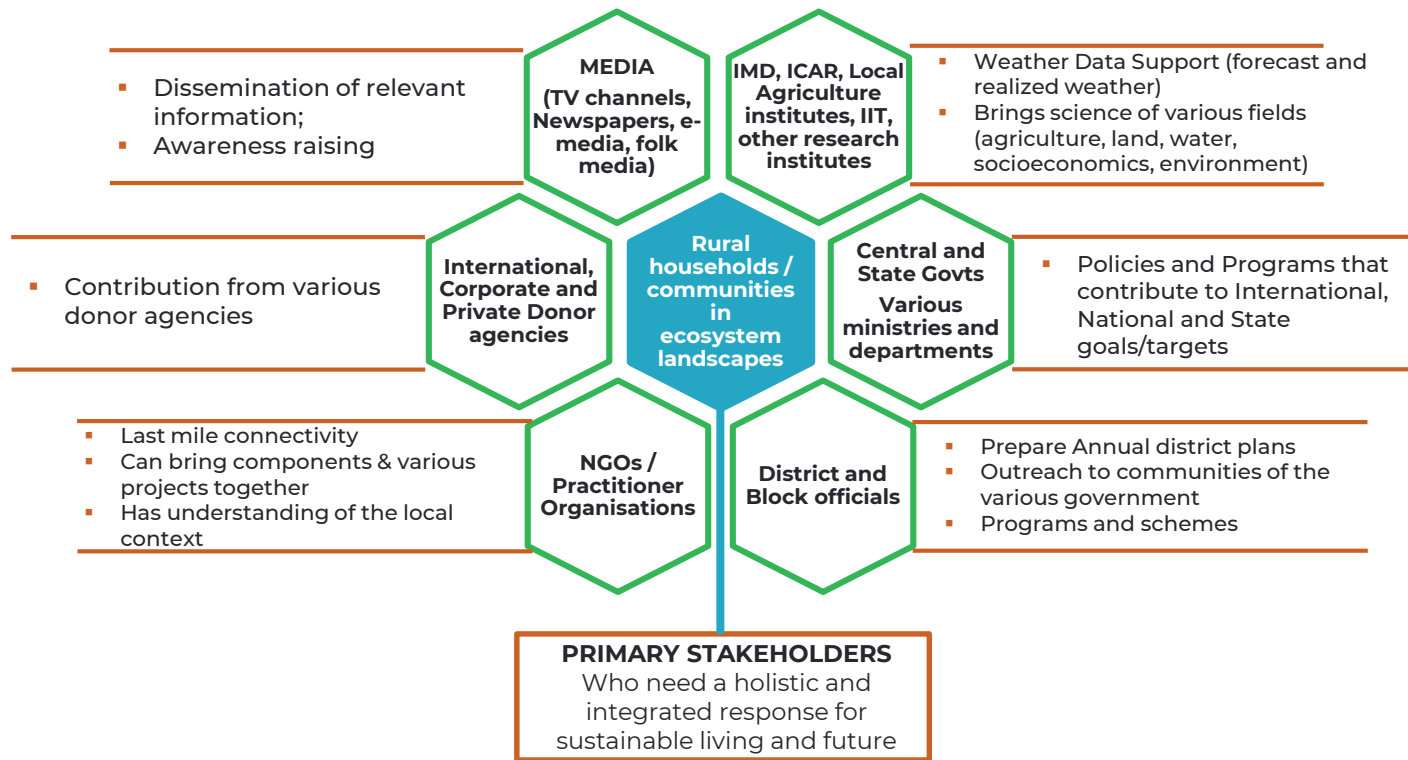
▪ Dissemination of relevant information;
▪ Awareness raising

MEDIA
(TV channels, Newspapers, e-media, folk media)

IMD, ICAR, Local Agriculture institutes, IIT, other research institutes

▪ Weather Data Support (forecast and realized weather)
▪ Brings science of various fields (agriculture, land, water, socioeconomics, environment)

▪ Contribution from various donor agencies

International, Corporate and Private Donor agencies

Rural households / communities in ecosystem landscapes

Central and State Govts
Various ministries and departments

▪ Policies and Programs that contribute to International, National and State goals/targets

▪ Last mile connectivity
▪ Can bring components & various projects together
▪ Has understanding of the local context

NGOs / Practitioner Organisations

District and Block officials

▪ Prepare Annual district plans
▪ Outreach to communities of the various government
▪ Programs and schemes

PRIMARY STAKEHOLDERS
Who need a holistic and integrated response for sustainable living and future